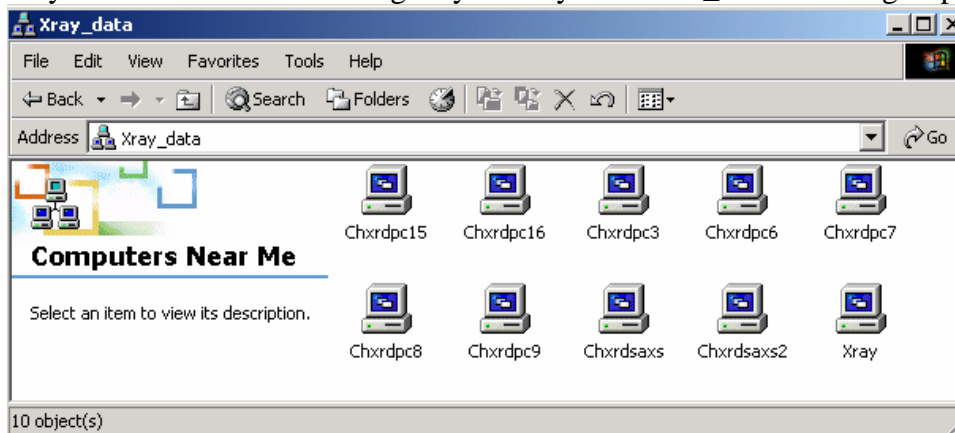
Xray_data

File Edit View Favorites Tools Help

Back Search Folders

Address Xray_data Go

Computers Near Me

Select an item to view its description.

Chxrdpc15 Chxrdpc16 Chxrdpc3 Chxrdpc6 Chxrdpc7

Chxrdpc8 Chxrdpc9 Chxrdsaxs Chxrdsaxs2 Xray

10 object(s)